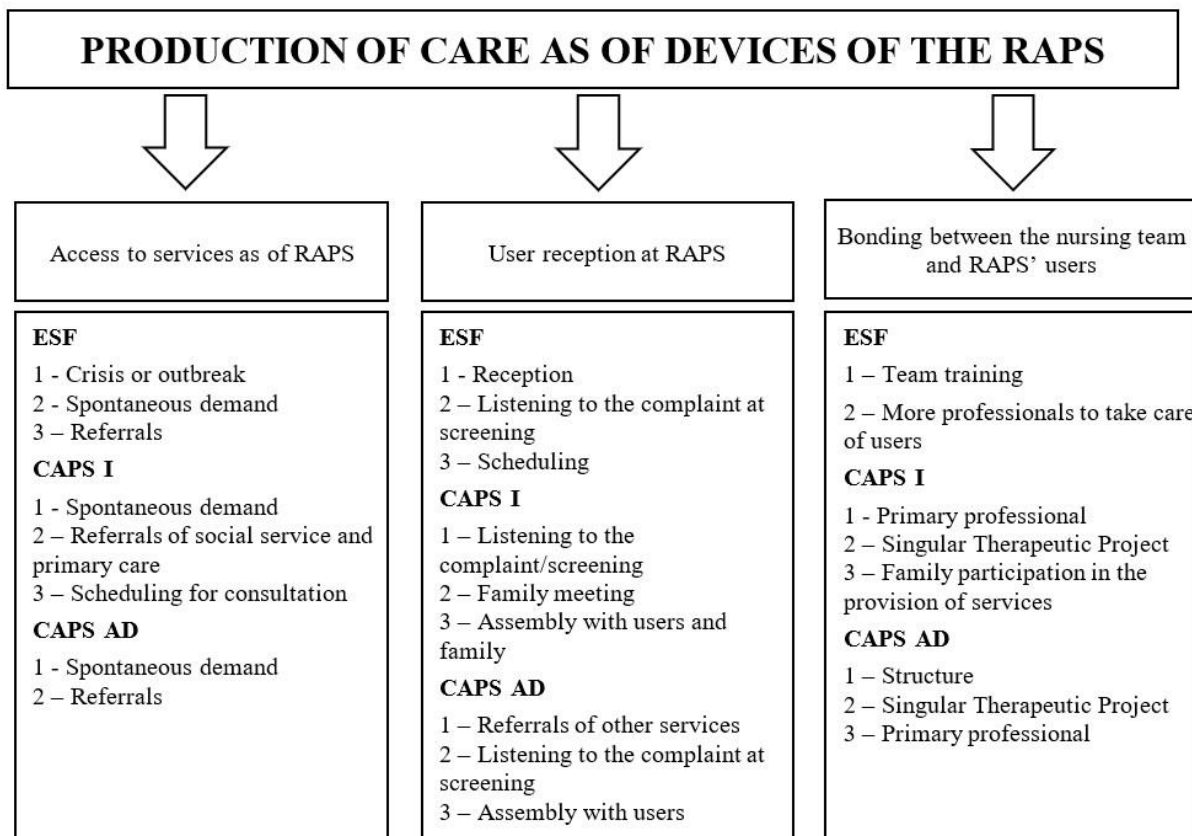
PRODUCTION OF CARE AS OF DEVICES OF THE RAPS

Access to services as of RAPS

ESF
1 - Crisis or outbreak
2 - Spontaneous demand
3 – Referrals
CAPS I
1 - Spontaneous demand
2 – Referrals of social service and primary care
3 – Scheduling for consultation
CAPS AD
1 - Spontaneous demand
2 – Referrals

User reception at RAPS

ESF
1 - Reception
2 – Listening to the complaint at screening
3 – Scheduling
CAPS I
1 – Listening to the complaint/screening
2 – Family meeting
3 – Assembly with users and family
CAPS AD
1 – Referrals of other services
2 – Listening to the complaint at screening
3 – Assembly with users

Bonding between the nursing team and RAPS' users

ESF
1 – Team training
2 – More professionals to take care of users
CAPS I
1 - Primary professional
2 – Singular Therapeutic Project
3 – Family participation in the provision of services
CAPS AD
1 – Structure
2 – Singular Therapeutic Project
3 – Primary professional